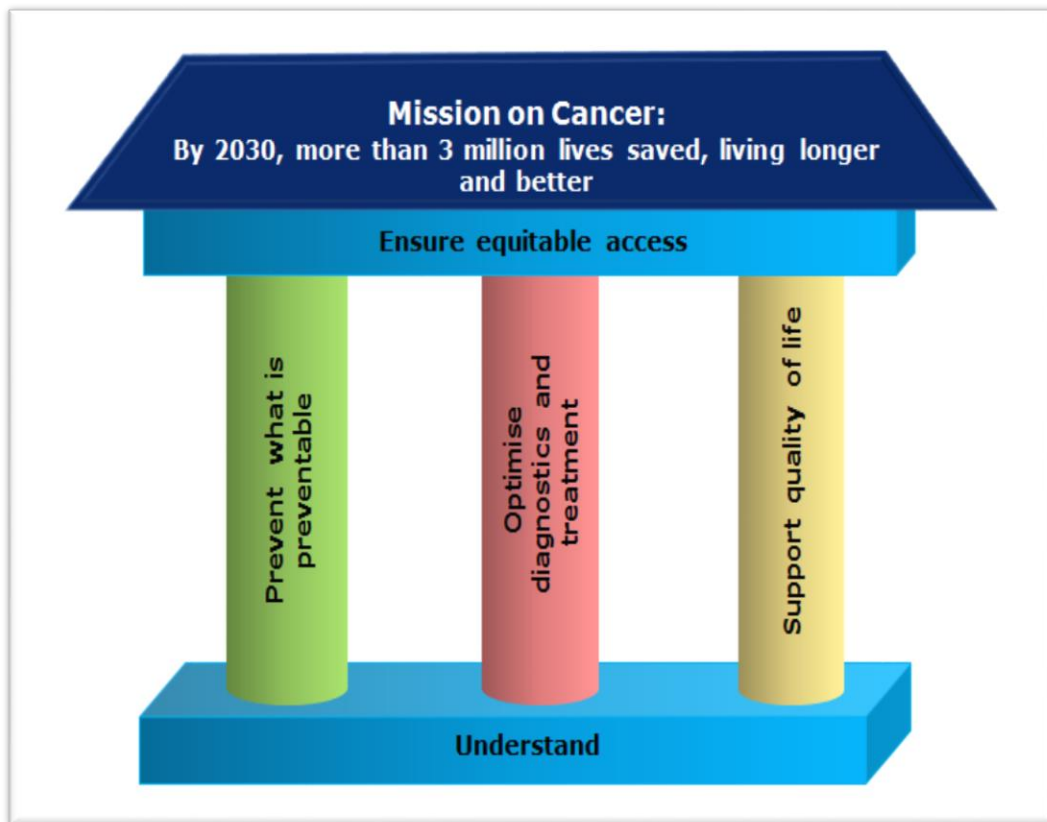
Mission on Cancer:
By 2030, more than 3 million lives saved, living longer and better

Ensure equitable access

Prevent what is preventable

Optimise diagnostics and treatment

Support quality of life

Understand